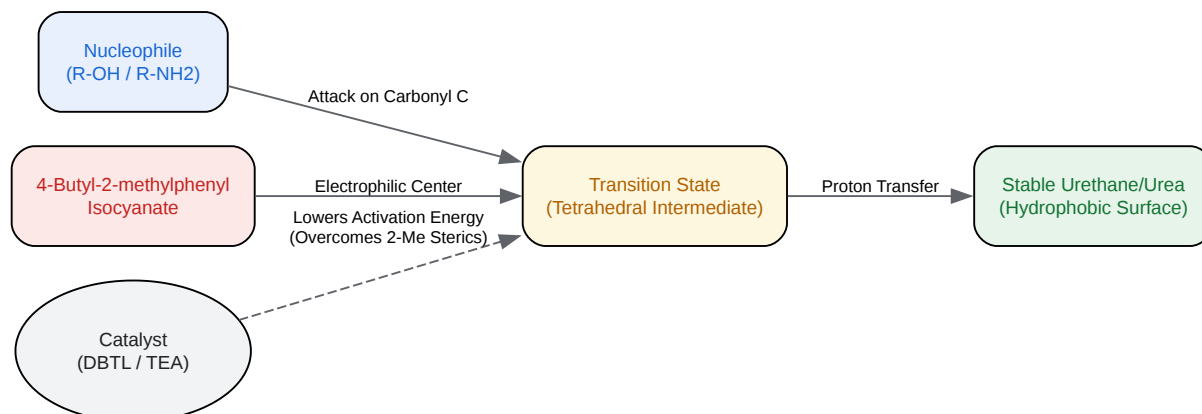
Nucleophile
(R-OH / R-NH2)

Attack on Carbonyl C

4-Butyl-2-methylphenyl Isocyanate

Electrophilic Center

Lowers Activation Energy
(Overcomes 2-Me Sterics)

Transition State
(Tetrahedral Intermediate)

Proton Transfer

Stable Urethane/Urea
(Hydrophobic Surface)

Catalyst
(DBTL / TEA)